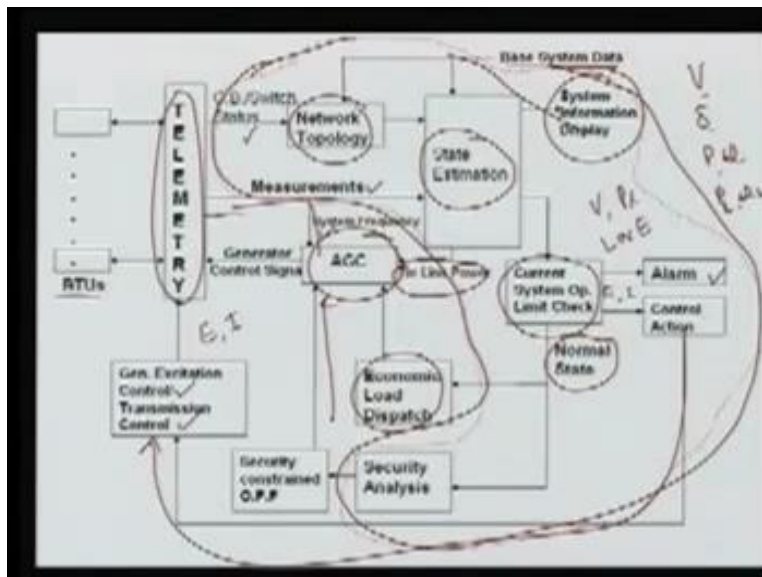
Base System Data

TELEMETRY

C.B./Switch Status ✓

Network Topology

State Estimation

System Information Display

V
δ
P.Q.
P.Q.

Measurements ✓

System Frequency

V, Pk
LINE

Generator Control Signal

AGC

Tie Line Power

Current System Op. Limit Check

E, I

Alarm ✓

Control Action

RTUs

E, I

Normal State

Gen. Excitation Control ✓
Transmission Control ✓

Economic Load Dispatch

Security constrained O.P.F

Security Analysis